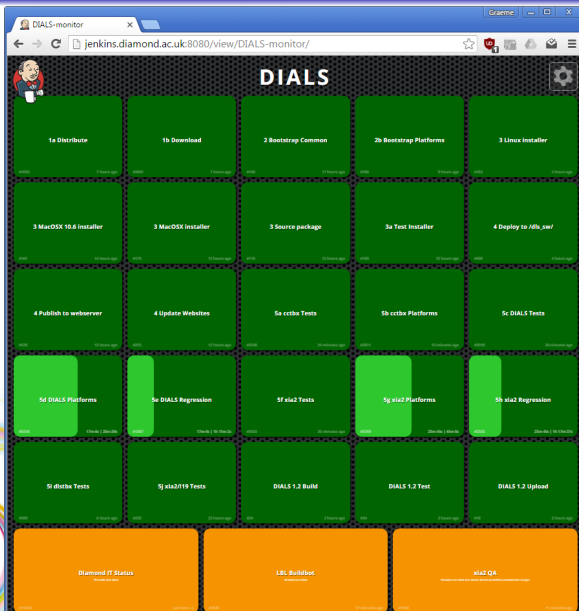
DIALS-monitor

Graeme

jenkins.diamond.ac.uk:8080/view/DIALS-monitor/

DIALS

1a Distribute

1b Download

2 Bootstrap Common

2b Bootstrap Platforms

3 Linux installer

3 MacOSX 10.6 installer

3 MacOSX installer

3 Source package

3a Test installer

4 Deploy to /dls_sw/

4 Publish to webserver

4 Update Websites

5a cctbx Tests

5b cctbx Platforms

5c DIALS Tests

5d DIALS Platforms

5e DIALS Regression

5f xia2 Tests

5g xia2 Platforms

5h xia2 Regression

5i dxtbx Tests

5j xia2/I19 Tests

DIALS 1.2 Build

DIALS 1.2 Test

DIALS 1.2 Upload

Diamond IT Status

LBL Buildbot

xia2 QA